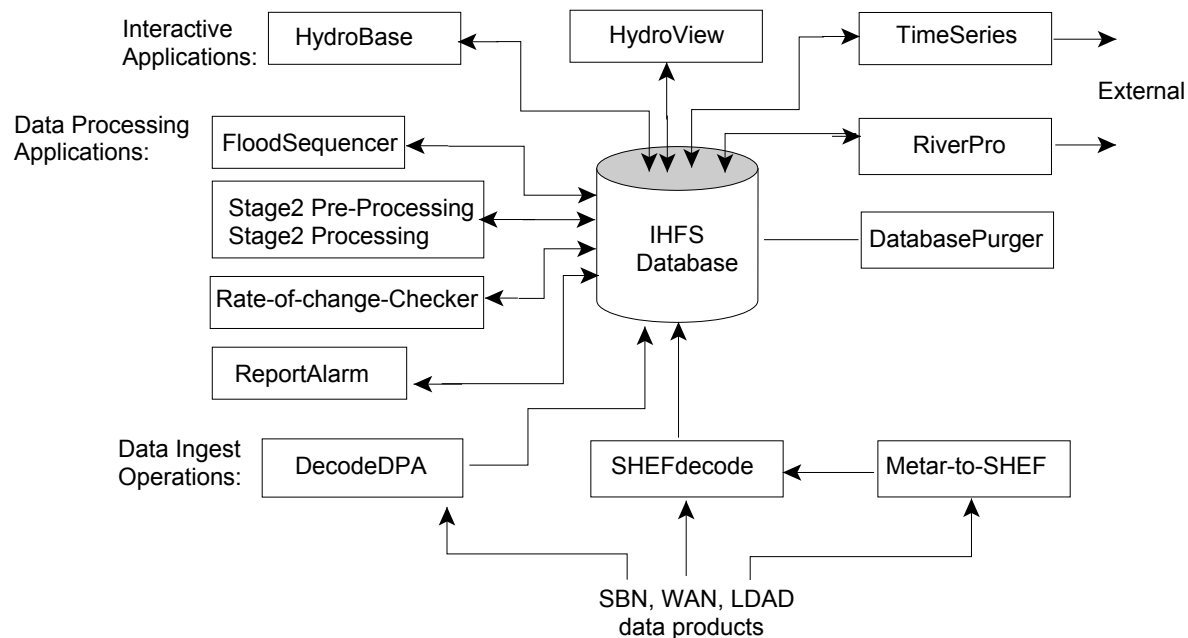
Interactive Applications:

HydroBase

HydroView

TimeSeries

External

Data Processing Applications:

FloodSequencer

RiverPro

Stage2 Pre-Processing
Stage2 Processing

IHFS Database

DatabasePurger

Rate-of-change-Checker

ReportAlarm

Data Ingest Operations:

DecodeDPA

SHEFdecode

Metar-to-SHEF

SBN, WAN, LDAD data products